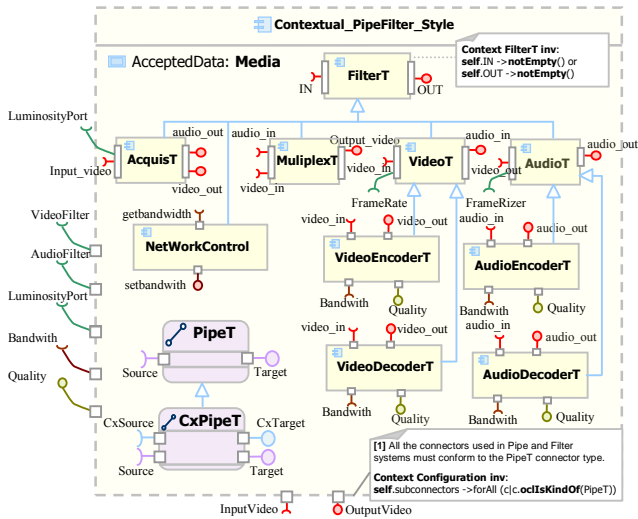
Contextual_PipeFilter_Style

AcceptedData: Media

Context FilterT inv:
self.IN ->notEmpty() or
self.OUT ->notEmpty()

FilterT
IN
OUT

LuminosityPort
audio_out
audio_in
Output_video
audio_in
audio_out
AcquisT
MuliplexT
video_in
VideoT
AudioT
Input_video
video_out
video_in

VideoFilter
getbandwidth
FrameRate
FrameRizer
NetWorkControl
video_in
video_out
audio_in
AudioFilter
VideoEncoderT
audio_out
AudioEncoderT
LuminosityPort
setbandwidth
Bandwith
Quality
Bandwith
Quality
audio_in
Bandwith
PipeT
video_in
video_out
audio_out
Source
Target
Quality
VideoDecoderT
AudioDecoderT
Bandwith
Quality
Bandwith
Quality
CxSource
CxPipeT
CxTarget
Source
Target

[1] All the connectors used in Pipe and Filter systems must conform to the PipeT connector type.

Context Configuration inv:
self.subconnectors ->forAll (c|c.oclIsKindOf(PipeT))

InputVideo
OutputVideo